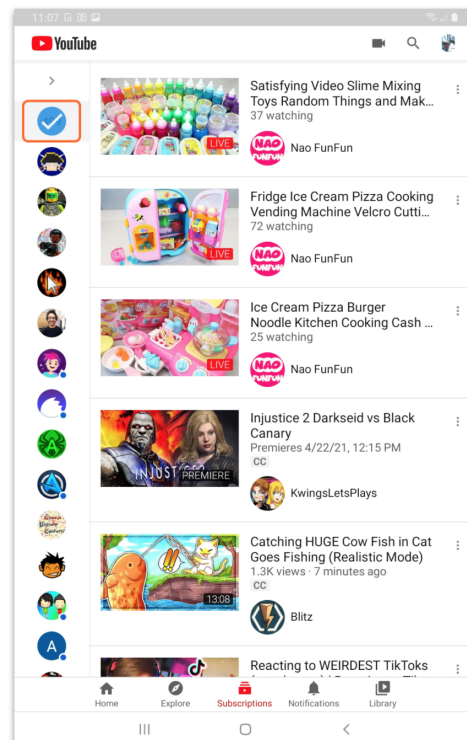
11:07

YouTube

Satisfying Video Slime Mixing Toys Random Things and Mak...
37 watching
LIVE
NAO FUNFUN
Nao FunFun

Fridge Ice Cream Pizza Cooking Vending Machine Velcro Cutti...
72 watching
LIVE
NAO FUNFUN
Nao FunFun

Ice Cream Pizza Burger Noodle Kitchen Cooking Cash ...
25 watching
LIVE
NAO FUNFUN
Nao FunFun

Injustice 2 Darkseid vs Black Canary
Premieres 4/22/21, 12:15 PM
CC
INJUST
PREMIERE
KwingsLetsPlays

Catching HUGE Cow Fish in Cat Goes Fishing (Realistic Mode)
1.3K views · 7 minutes ago
CC
13:08
Blitz

Reacting to WEIRDEST TikToks

A

Home
Explore
Subscriptions
Notifications
Library